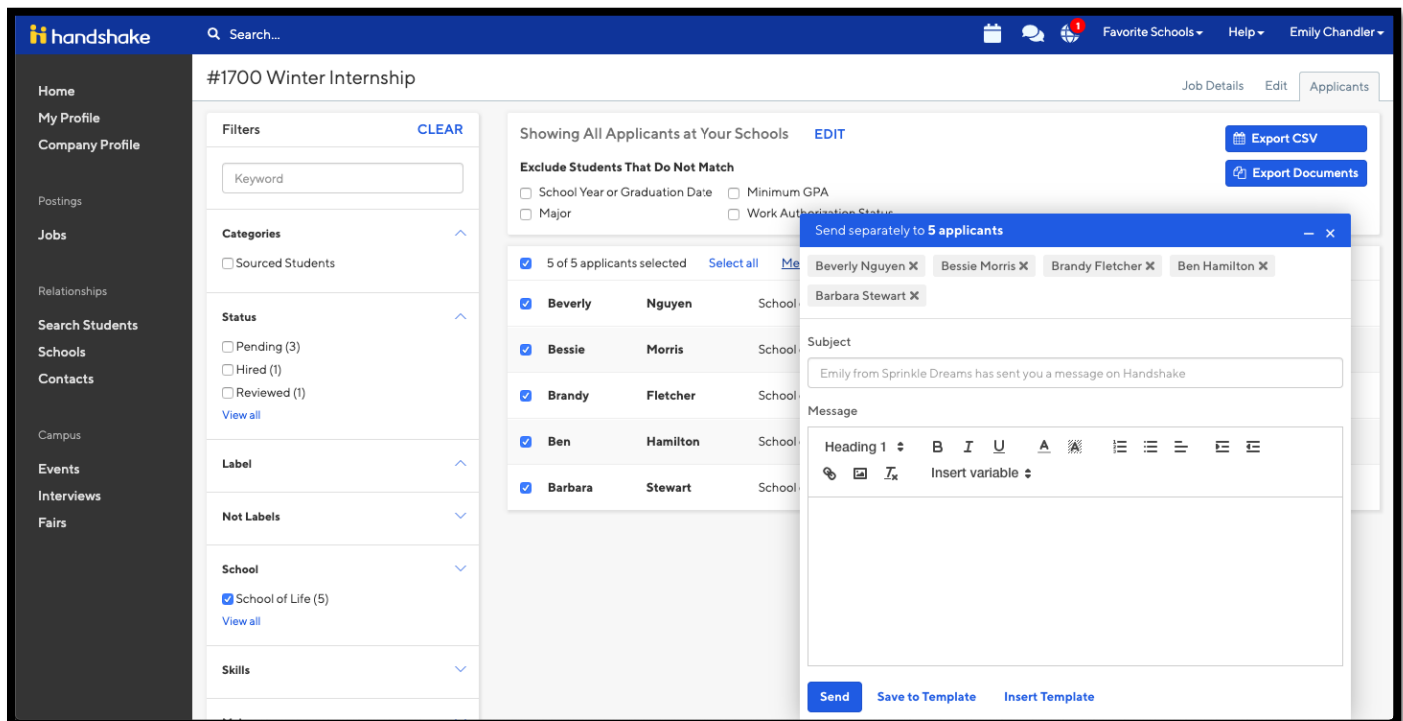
handshake

Search...

1

Favorite Schools

Help

Emily Chandler

Home
My Profile
Company Profile

Postings
Jobs

Relationships
Search Students
Schools
Contacts

Campus
Events
Interviews
Fairs

#1700 Winter Internship

Job Details
Edit
Applicants

Filters
CLEAR

Keyword

Categories
Sourced Students

Status
Pending (3)
Hired (1)
Reviewed (1)
View all

Label

Not Labels

School
School of Life (5)
View all

Skills

Showing All Applicants at Your Schools
EDIT

Exclude Students That Do Not Match
School Year or Graduation Date
Minimum GPA
Major
Work Authorization Status

Export CSV
Export Documents

5 of 5 applicants selected
Select all
Me

| Beverly | Nguyen | School |
|---|---|---|
| Bessie | Morris | School |
| Brandy | Fletcher | School |
| Ben | Hamilton | School |
| Barbara | Stewart | School |

Send separately to 5 applicants

Beverly Nguyen ✖
Bessie Morris ✖
Brandy Fletcher ✖
Ben Hamilton ✖
Barbara Stewart ✖

Subject
Emily from Sprinkle Dreams has sent you a message on Handshake

Message
Heading 1
B I U A
Insert variable

Send
Save to Template
Insert Template